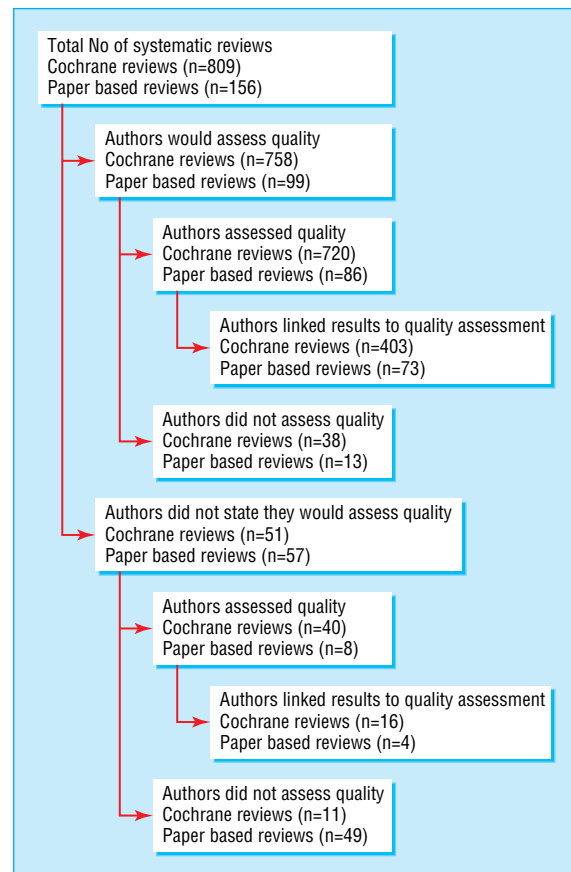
Total No of systematic reviews
Cochrane reviews (n=809)
Paper based reviews (n=156)

Authors would assess quality
Cochrane reviews (n=758)
Paper based reviews (n=99)

Authors assessed quality
Cochrane reviews (n=720)
Paper based reviews (n=86)

Authors linked results to quality assessment
Cochrane reviews (n=403)
Paper based reviews (n=73)

Authors did not assess quality
Cochrane reviews (n=38)
Paper based reviews (n=13)

Authors did not state they would assess quality
Cochrane reviews (n=51)
Paper based reviews (n=57)

Authors assessed quality
Cochrane reviews (n=40)
Paper based reviews (n=8)

Authors linked results to quality assessment
Cochrane reviews (n=16)
Paper based reviews (n=4)

Authors did not assess quality
Cochrane reviews (n=11)
Paper based reviews (n=49)